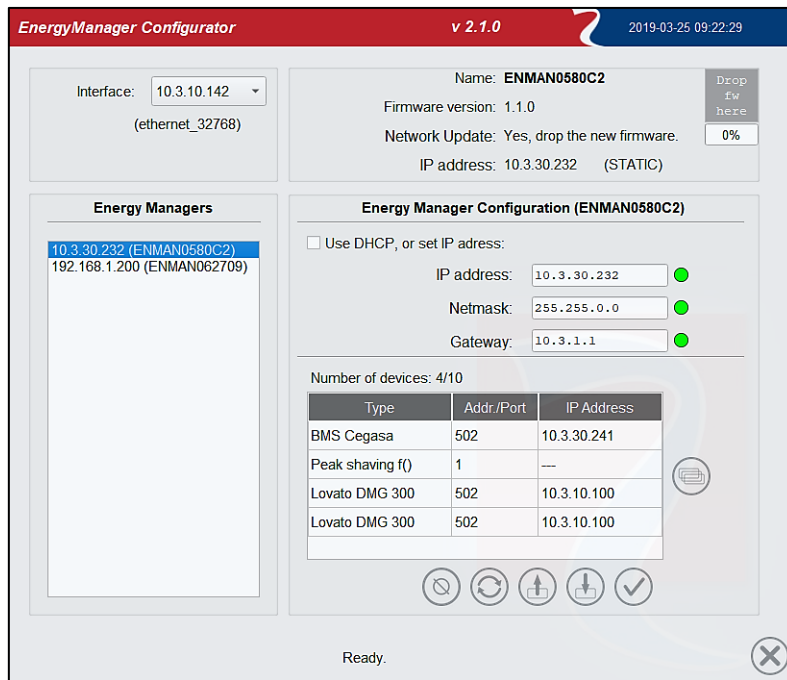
EnergyManager Configurator

v 2.1.0

2019-03-25 09:22:29

Interface: 10.3.10.142

(ethernet_32768)

Name: ENMAN0580C2

Firmware version: 1.1.0

Network Update: Yes, drop the new firmware.

IP address: 10.3.30.232 (STATIC)

Drop fw here

0%

Energy Managers

10.3.30.232 (ENMAN0580C2)
192.168.1.200 (ENMAN062709)

Energy Manager Configuration (ENMAN0580C2)

Use DHCP, or set IP adress:

IP address: 10.3.30.232

Netmask: 255.255.0.0

Gateway: 10.3.1.1

Number of devices: 4/10

| Type | Addr./Port | IP Address |
|---|---|---|
| BMS Cegasa | 502 | 10.3.30.241 |
| Peak shaving f() | 1 | --- |
| Lovato DMG 300 | 502 | 10.3.10.100 |
| Lovato DMG 300 | 502 | 10.3.10.100 |

Ready.